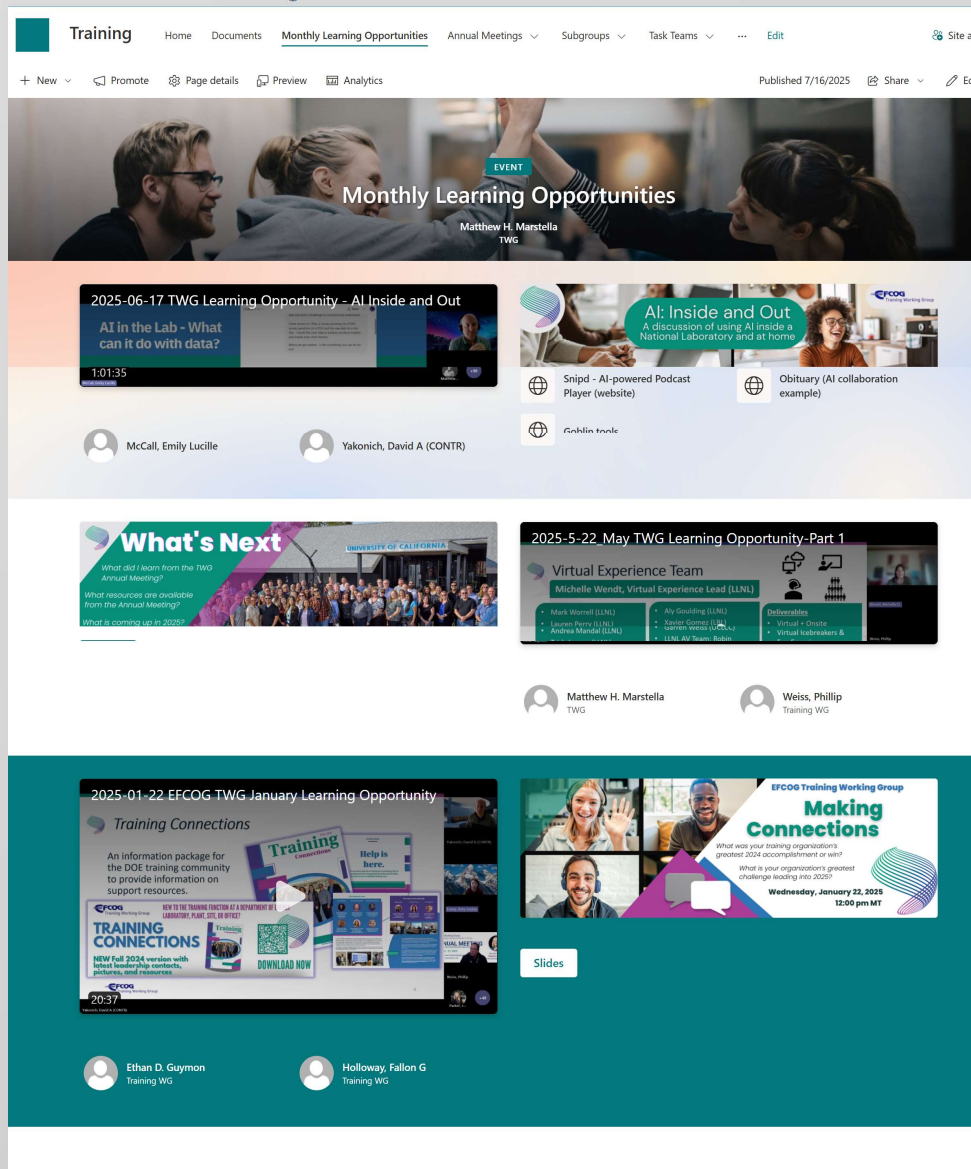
Training Home Documents Monthly Learning Opportunities Annual Meetings Subgroups Task Teams ··· Edit Site a

+ New Promote Page details Preview Analytics Published 7/16/2025 Share E

EVENT

Monthly Learning Opportunities

Matthew H. Marstella
TWG

2025-06-17 TWG Learning Opportunity - AI Inside and Out

AI in the Lab - What can it do with data?

1:01:35

AI: Inside and Out
A discussion of using AI inside a National Laboratory and at home

EFCOG Training Working Group

Snipd - AI-powered Podcast Player (website)

Obituary (AI collaboration example)

Goblin tools

McCall, Emily Lucille

Yakonich, David A (CONTR)

What's Next

What did I learn from the TWG Annual Meeting?

What resources are available from the Annual Meeting?

What is coming up in 2025?

UNIVERSITY OF CALIFORNIA

2025-5-22_May TWG Learning Opportunity-Part 1

Virtual Experience Team

Michelle Wendt, Virtual Experience Lead (LLNL)

Mark Worrell (LLNL)
Lauren Perry (LLNL)
Andrea Mandel (LLNL)

Aly Goulding (LLNL)
Xavier Gomez (LLNL)
Garren Weiss (DCCL)
LLNL AV Team: Robin

Deliverables
Virtual + Onsite
Virtual Icebreakers &

Matthew H. Marstella
TWG

Weiss, Phillip
Training WG

2025-01-22 EFCOG TWG January Learning Opportunity

Training Connections

An information package for the DOE training community to provide information on support resources.

Training Connections

Help is here.

EFCOG Training Working Group

NEW TO THE TRAINING FUNCTION AT A DEPARTMENT OF LABORATORY, PLANT, SITE, OR OFFICE?

TRAINING CONNECTIONS

NEW Fall 2024 version with latest leadership contacts, pictures, and resources

DOWNLOAD NOW

20:37

EFCOG Training Working Group

Making Connections

What was your training organization's greatest 2024 accomplishment or win?

What is your organization's greatest challenge leading into 2025?

Wednesday, January 22, 2025
12:00 pm MT

Slides

Ethan D. Guymon
Training WG

Holloway, Fallon G
Training WG